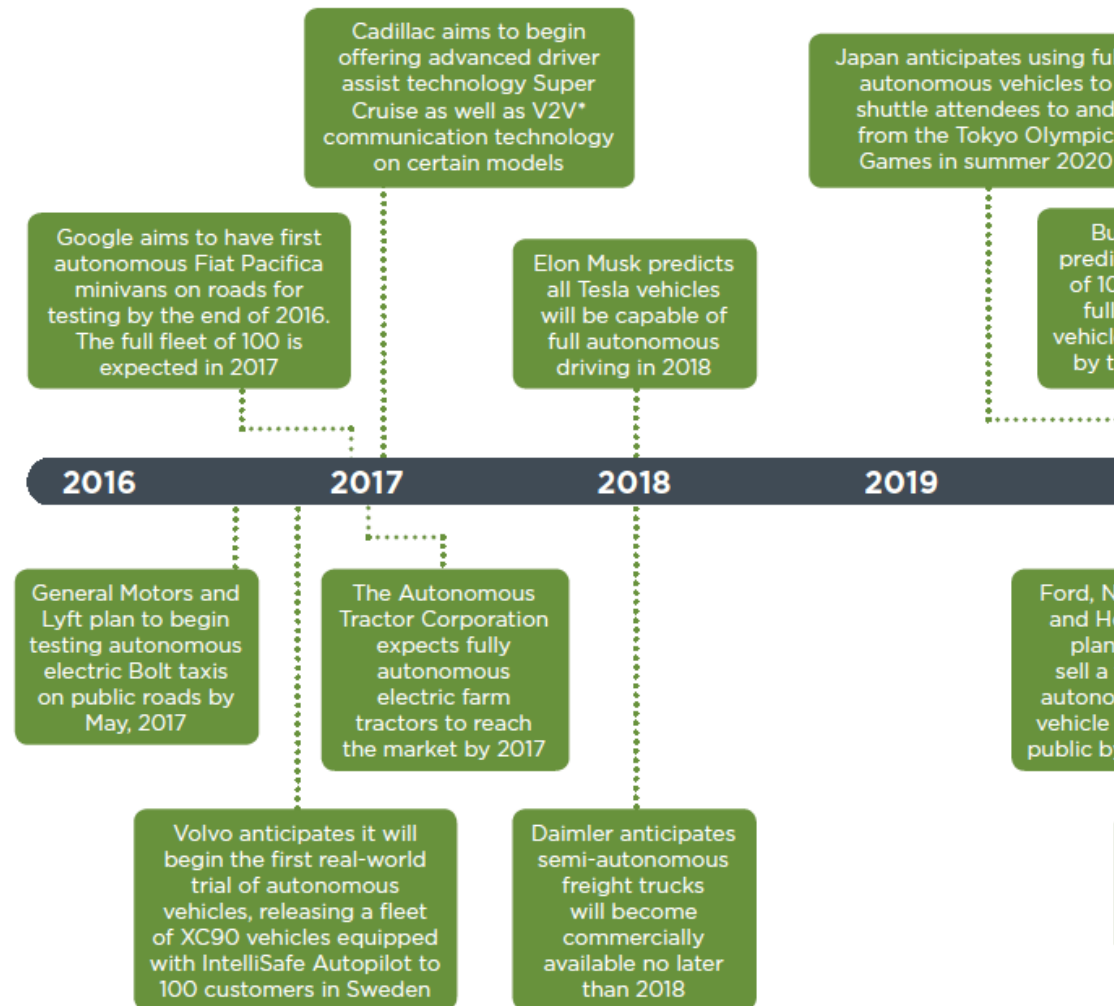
Cadillac aims to begin offering advanced driver assist technology Super Cruise as well as V2V* communication technology on certain models

Japan anticipates using fu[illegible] autonomous vehicles to shuttle attendees to and from the Tokyo Olympic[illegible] Games in summer 2020

Google aims to have first autonomous Fiat Pacifica minivans on roads for testing by the end of 2016. The full fleet of 100 is expected in 2017

Elon Musk predicts all Tesla vehicles will be capable of full autonomous driving in 2018

Bu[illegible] predi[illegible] of 10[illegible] full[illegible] vehicl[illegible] by t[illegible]

2016

2017

2018

2019

General Motors and Lyft plan to begin testing autonomous electric Bolt taxis on public roads by May, 2017

The Autonomous Tractor Corporation expects fully autonomous electric farm tractors to reach the market by 2017

Ford, N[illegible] and H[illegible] plan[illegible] sell a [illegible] autono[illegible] vehicle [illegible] public b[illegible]

Volvo anticipates it will begin the first real-world trial of autonomous vehicles, releasing a fleet of XC90 vehicles equipped with IntelliSafe Autopilot to 100 customers in Sweden

Daimler anticipates semi-autonomous freight trucks will become commercially available no later than 2018